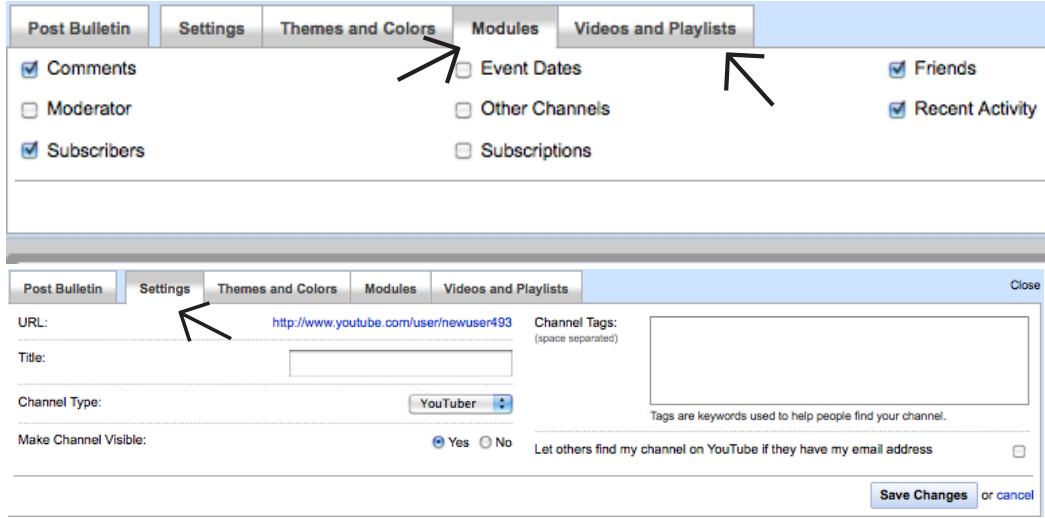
Post Bulletin | Settings | Themes and Colors | Modules | Videos and Playlists

Comments
Moderator
Subscribers
Event Dates
Other Channels
Subscriptions
Friends
Recent Activity

Post Bulletin | Settings | Themes and Colors | Modules | Videos and Playlists

Close

URL: http://www.youtube.com/user/newuser493

Title:

Channel Type: YouTuber

Make Channel Visible: Yes No

Channel Tags:
(space separated)

Tags are keywords used to help people find your channel.

Let others find my channel on YouTube if they have my email address

Save Changes or cancel